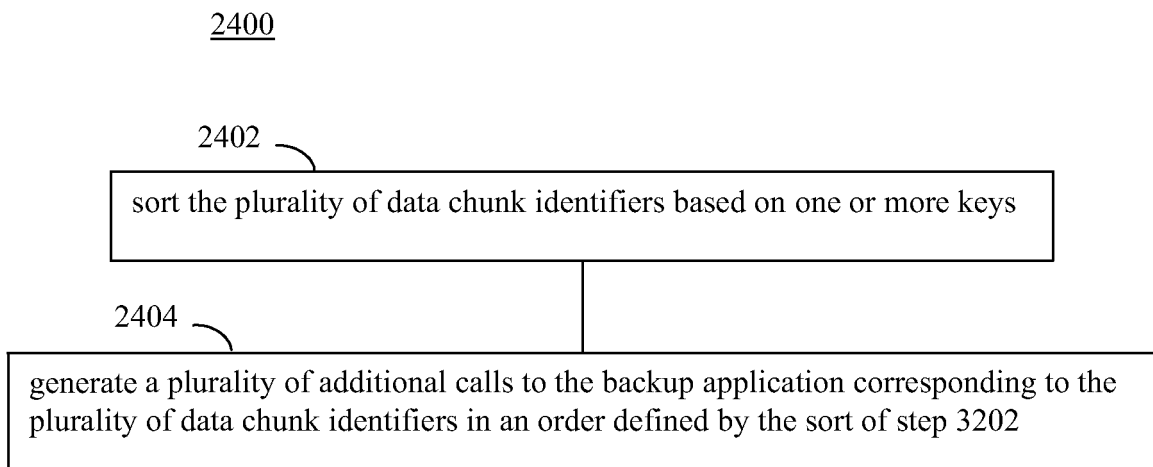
2400

2402

sort the plurality of data chunk identifiers based on one or more keys

2404

generate a plurality of additional calls to the backup application corresponding to the plurality of data chunk identifiers in an order defined by the sort of step 3202